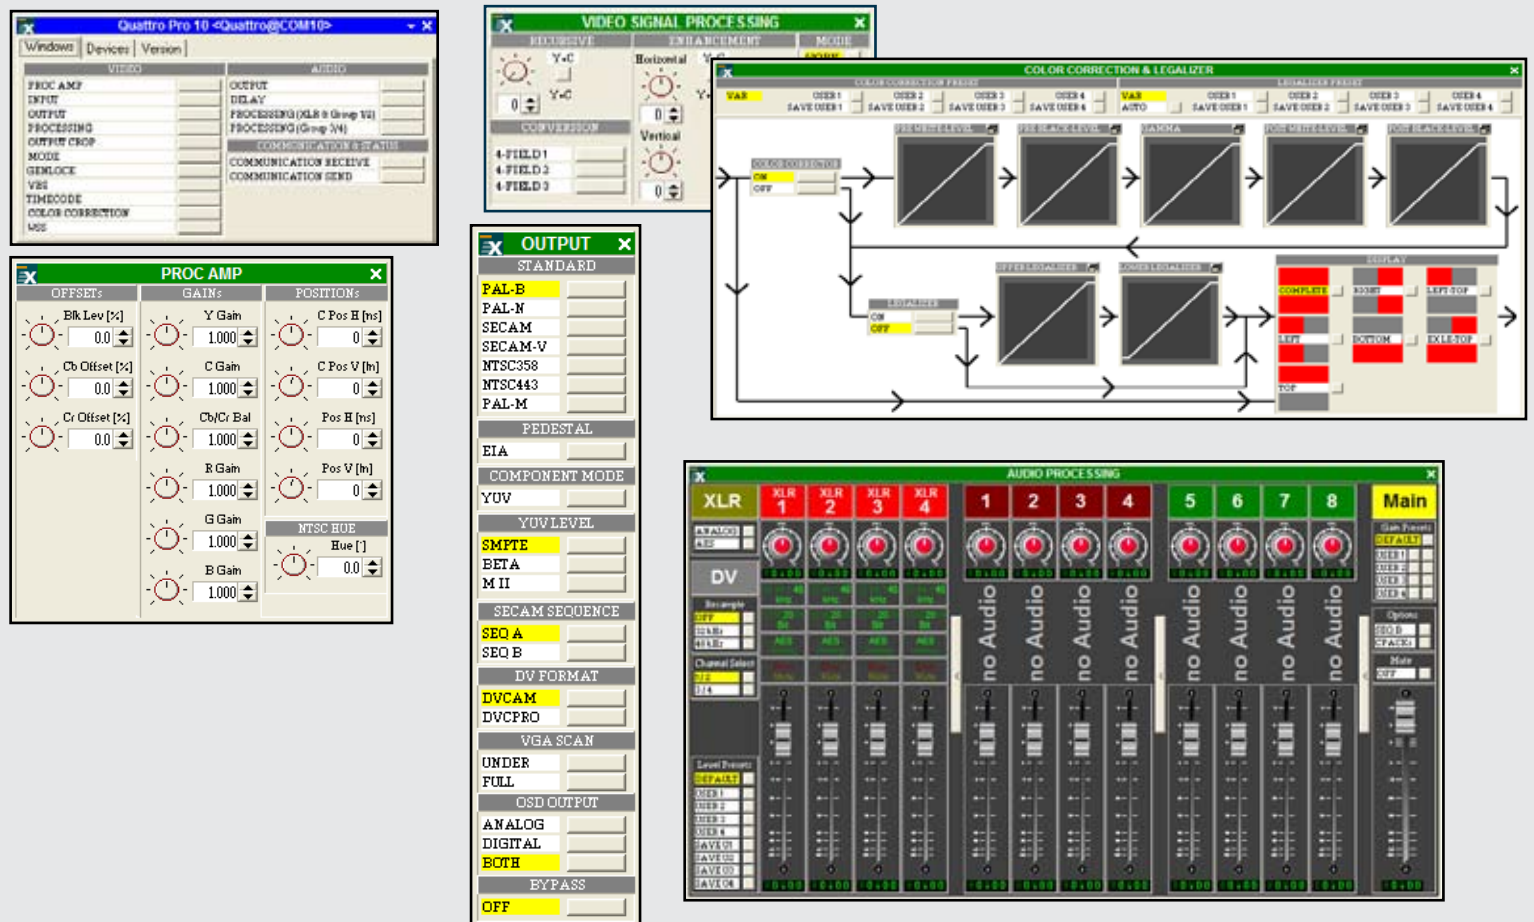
Quattro Pro 10 <Quattro@COM10>

Windows | Devices | Version

VIDEO
PROC AMP
INPUT
OUTPUT
PROCESSING
OUTPUT CROP
MODE
GENLOCK
VBS
TIMECODE
COLOR CORRECTION
WSS

AUDIO
OUTPUT
DELAY
PROCESSING (XLR & Group 1/2)
PROCESSING (Group 3/4)

COMMUNICATION & STATUS
COMMUNICATION RECEIVE
COMMUNICATION SEND

PROC AMP

OFFSETs
Blk Lev [%] 0.0
Cb Offset [%] 0.0
Cr Offset [%] 0.0

GAINs
Y Gain 1.000
C Gain 1.000
Cb/Cr Bal 1.000
R Gain 1.000
G Gain 1.000
B Gain 1.000

POSITIONs
C Pos H [ns] 0
C Pos V [ln] 0
Pos H [ns] 0
Pos V [ln] 0

NTSC HUE
Hue [°] 0.0

VIDEO SIGNAL PROCESSING

RECURSIVE
Y+C
Y-C
0

ENHANCEMENT
Horizontal
0
Vertical
0

MODE

CONVERSION
4-FIELD 1
4-FIELD 2
4-FIELD 3

OUTPUT

STANDARD
PAL-B
PAL-N
SECAM
SECAM-V
NTSC358
NTSC443
PAL-M

PEDESTAL
EIA

COMPONENT MODE
YUV

YUV LEVEL
SMPTE
BETA
M II

SECAM SEQUENCE
SEQ A
SEQ B

DV FORMAT
DVCAM
DVCPRO

VGA SCAN
UNDER
FULL

OSD OUTPUT
ANALOG
DIGITAL
BOTH

BYPASS
OFF

COLOR CORRECTION & LEGALIZER

COLOR CORRECTION PRESET
VAR
USER 1 SAVE USER 1
USER 2 SAVE USER 2
USER 3 SAVE USER 3
USER 4 SAVE USER 4

LEGALIZER PRESET
VAR
AUTO
USER 1 SAVE USER 1
USER 2 SAVE USER 2
USER 3 SAVE USER 3
USER 4 SAVE USER 4

COLOR CORRECTOR
ON
OFF
PRE WHITE LEVEL
PRE BLACK LEVEL
GAMMA
POST WHITE LEVEL
POST BLACK LEVEL

LEGALIZER
ON
OFF
UPPER LEGALIZER
LOWER LEGALIZER

DISPLAY
COMPLETE
RIGHT
LEFT-TOP
LEFT
BOTTOM
EXLE-TOP
TOP

AUDIO PROCESSING

XLR
ANALOG
AES
XLR 1
XLR 2
XLR 3
XLR 4
1
2
3
4
5
6
7
8
Main

DV
Resample
OFF
32kHz
48kHz
Channel Select
1/2
3/4

Level Presets
DEFAULT
USER 1
USER 2
USER 3
USER 4
SAVE U1
SAVE U2
SAVE U3
SAVE U4

AES
AES
AES
AES

no Audio
no Audio
no Audio
no Audio
no Audio
no Audio
no Audio
no Audio

Gain Presets
DEFAULT
USER 1
USER 2
USER 3
USER 4

Options
SEQ B
CPASK

Mute
OFF